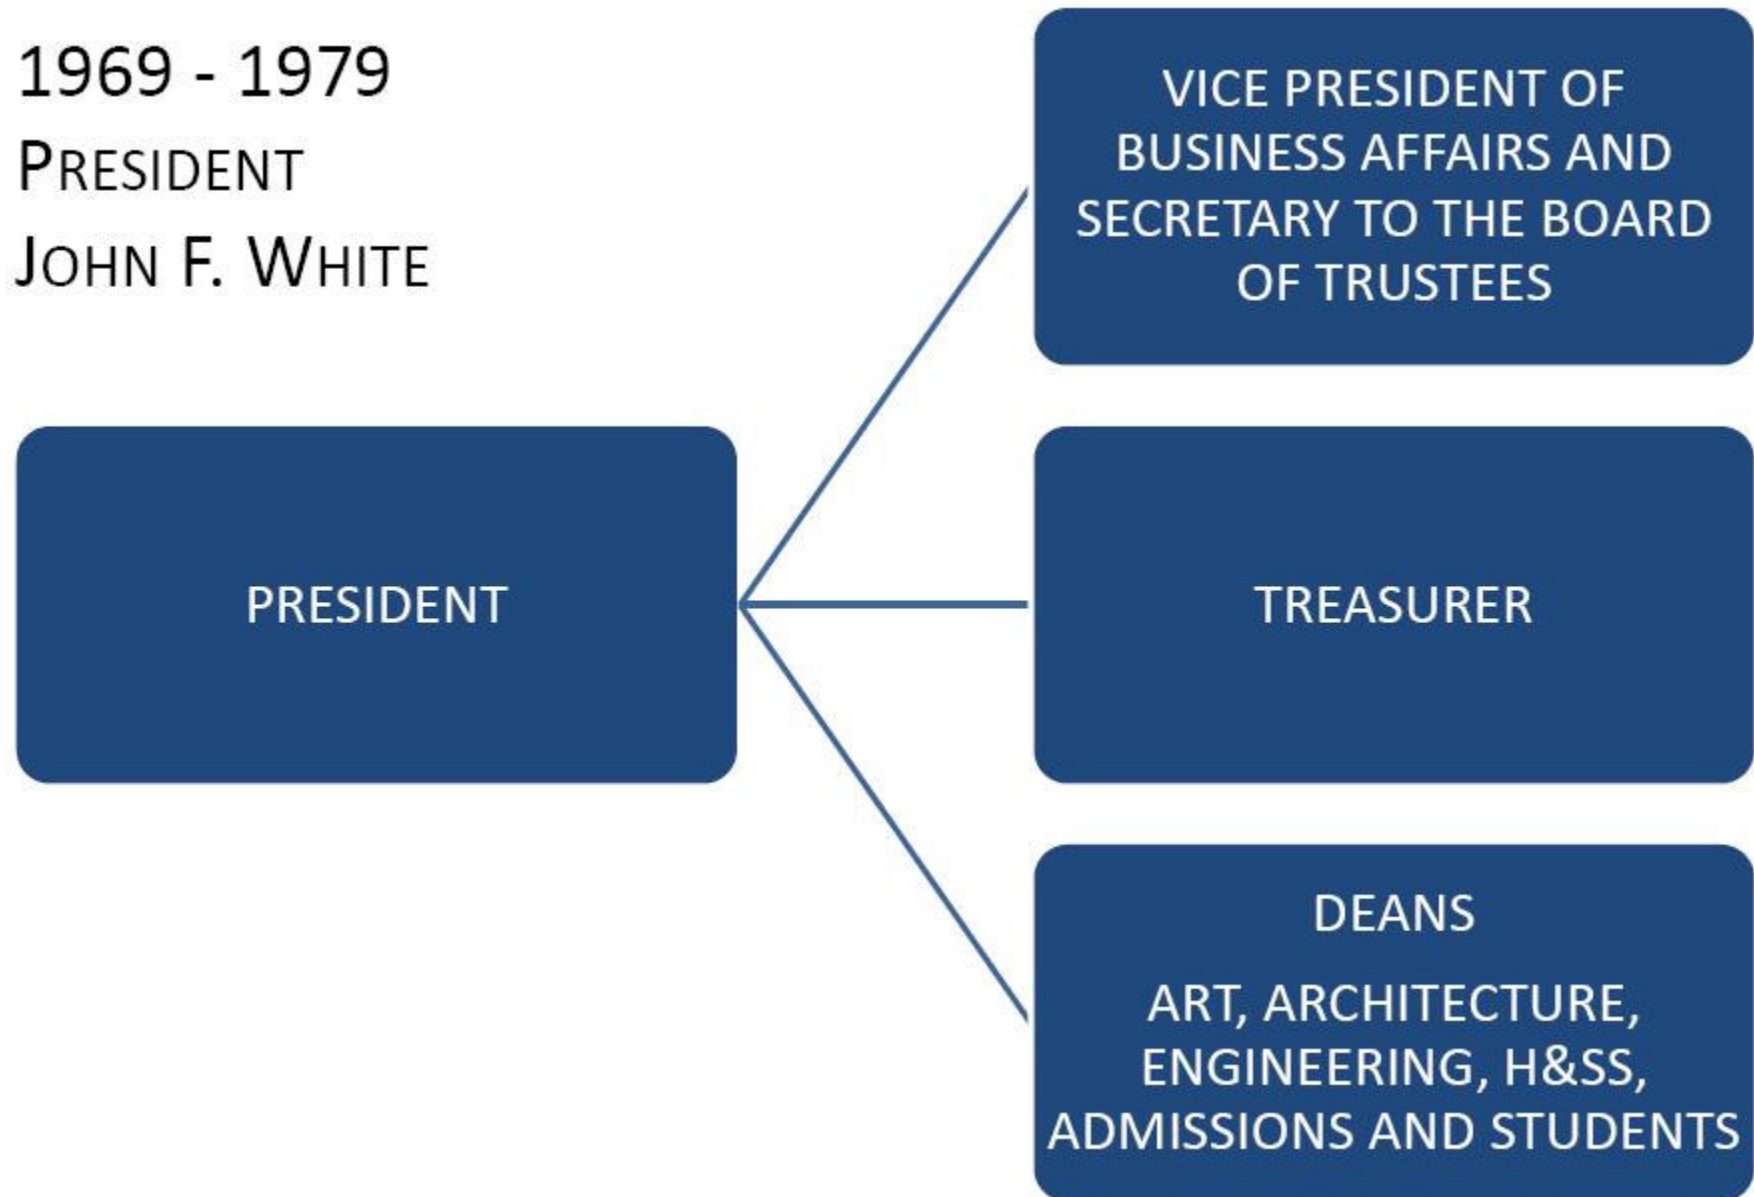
1969 - 1979
PRESIDENT
JOHN F. WHITE

PRESIDENT

VICE PRESIDENT OF BUSINESS AFFAIRS AND SECRETARY TO THE BOARD OF TRUSTEES

TREASURER

DEANS

ART, ARCHITECTURE, ENGINEERING, H&SS, ADMISSIONS AND STUDENTS